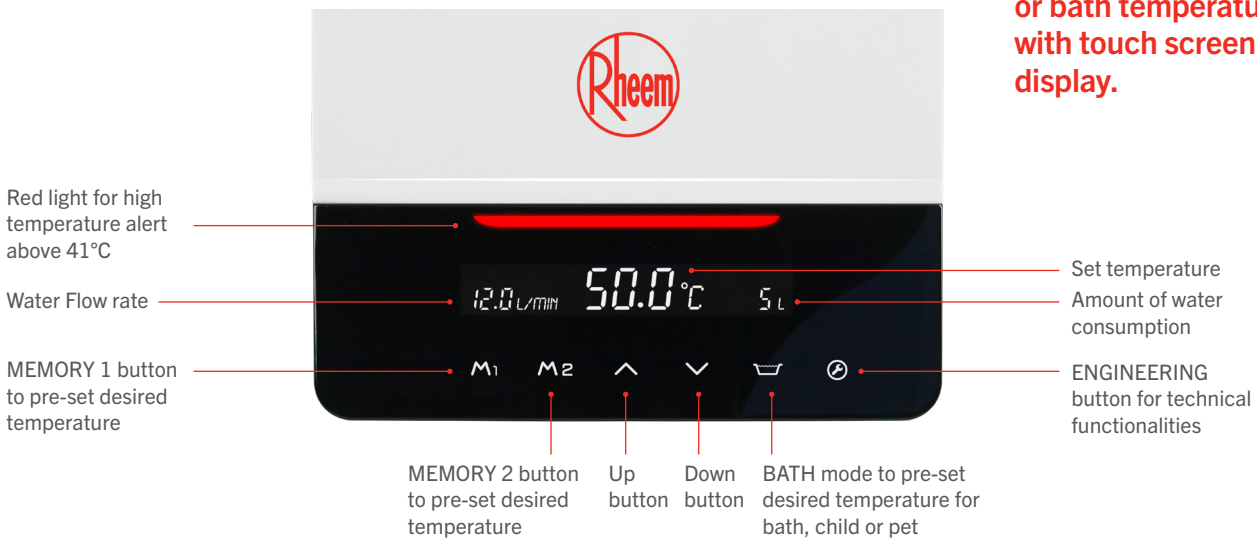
or bath temperatu
with touch screen
display.

Rheem

Red light for high temperature alert above 41°C

Water Flow rate

MEMORY 1 button to pre-set desired temperature

12.0 L/MIN 50.0°C 5 L

M1 M2

Set temperature

Amount of water consumption

ENGINEERING button for technical functionalities

MEMORY 2 button to pre-set desired temperature

Up button

Down button

BATH mode to pre-set desired temperature for bath, child or pet